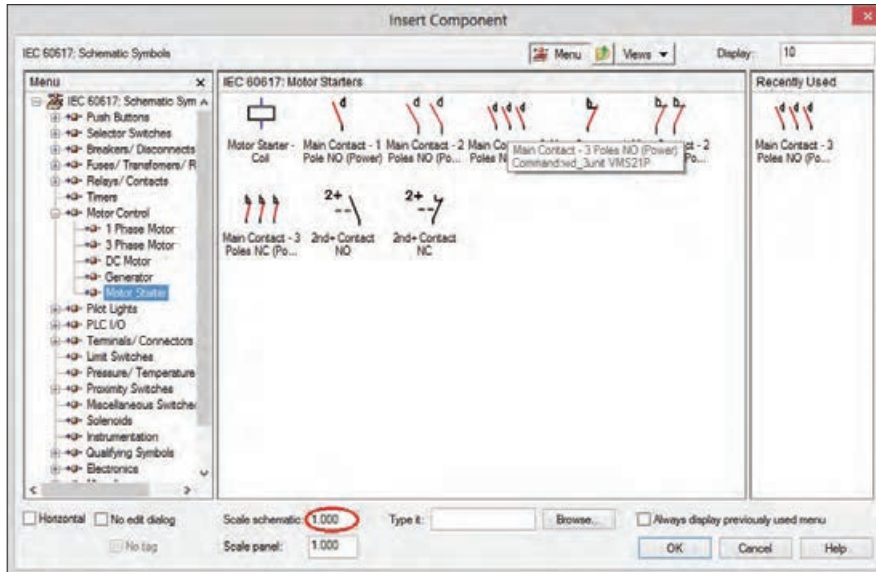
Insert Component

IEC 60617: Schematic Symbols

Menu Views Display: 10

Menu

IEC 60617: Schematic Sym
Push Buttons
Selector Switches
Breakers/ Disconnects
Fuses/ Transfomers/ R
Relays/ Contacts
Timers
Motor Control
1 Phase Motor
3 Phase Motor
DC Motor
Generator
Motor Starter
Pilot Lights
PLC I/O
Terminals/ Connectors
Limit Switches
Pressure/ Temperature
Proximity Switches
Miscellaneous Switches
Solenoids
Instrumentation
Qualifying Symbols
Electronics

IEC 60617: Motor Starters

Motor Starter - Coil

Main Contact - 1 Pole NO (Power)

Main Contact - 2 Poles NO (Po...

Main Co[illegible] Poles N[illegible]

Main Contact - 3 Poles NO (Power)
Command:wd_3unit VMS21P

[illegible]ct - 2 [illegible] Po...

Main Contact - 3 Poles NC (Po...

2nd+ Contact NO

2nd+ Contact NC

Recently Used

Main Contact - 3 Poles NO (Po...

Horizontal No edit dialog

No tag

Scale schematic: 1.000

Scale panel: 1.000

Type it:

Browse...

Always display previously used menu

OK Cancel Help